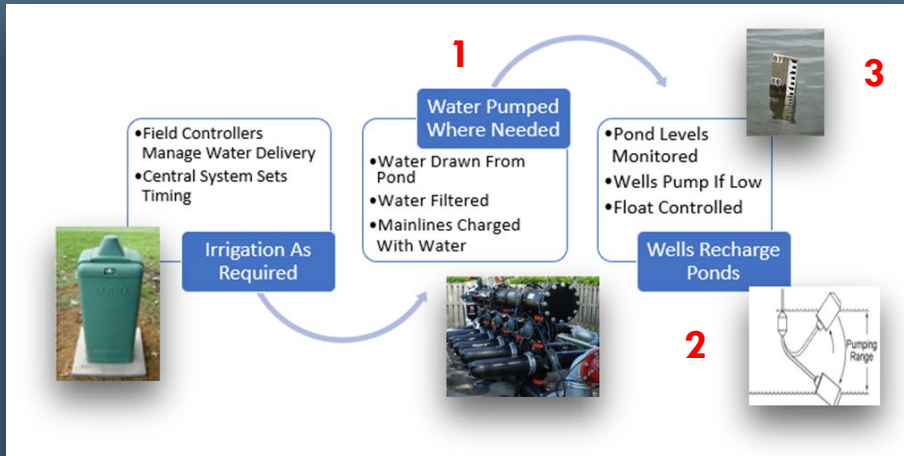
•Field Controllers Manage Water Delivery
•Central System Sets Timing

Irrigation As Required

1

Water Pumped Where Needed

•Water Drawn From Pond
•Water Filtered
•Mainlines Charged With Water

3

•Pond Levels Monitored
•Wells Pump If Low
•Float Controlled

Wells Recharge Ponds

2

Pumping Range